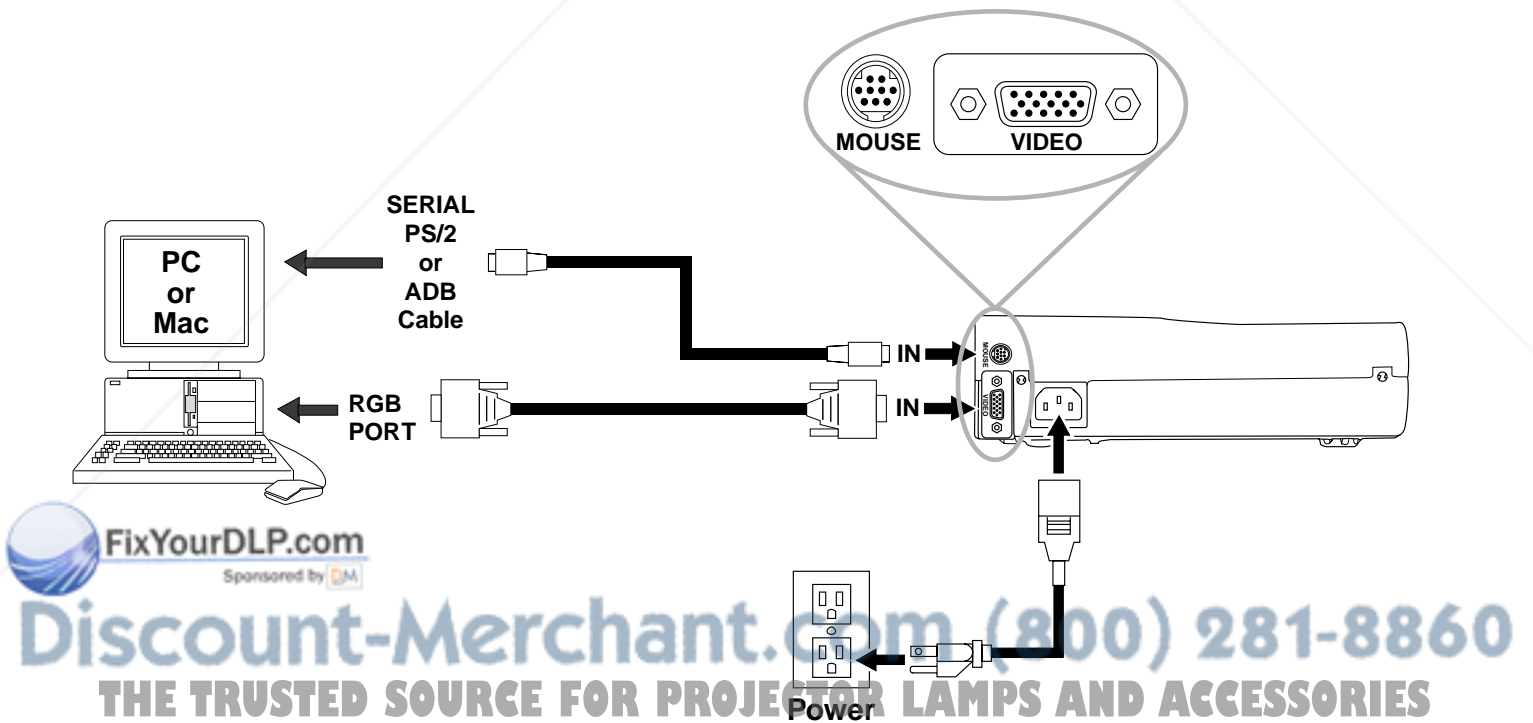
MOUSE
VIDEO

SERIAL
PS/2
or
ADB
Cable

PC
or
Mac

IN
MOUSE

RGB
PORT

IN
VIDEO

FixYourDLP.com
Sponsored by DM

Discount-Merchant.com (800) 281-8860
THE TRUSTED SOURCE FOR PROJECTOR LAMPS AND ACCESSORIES

Power